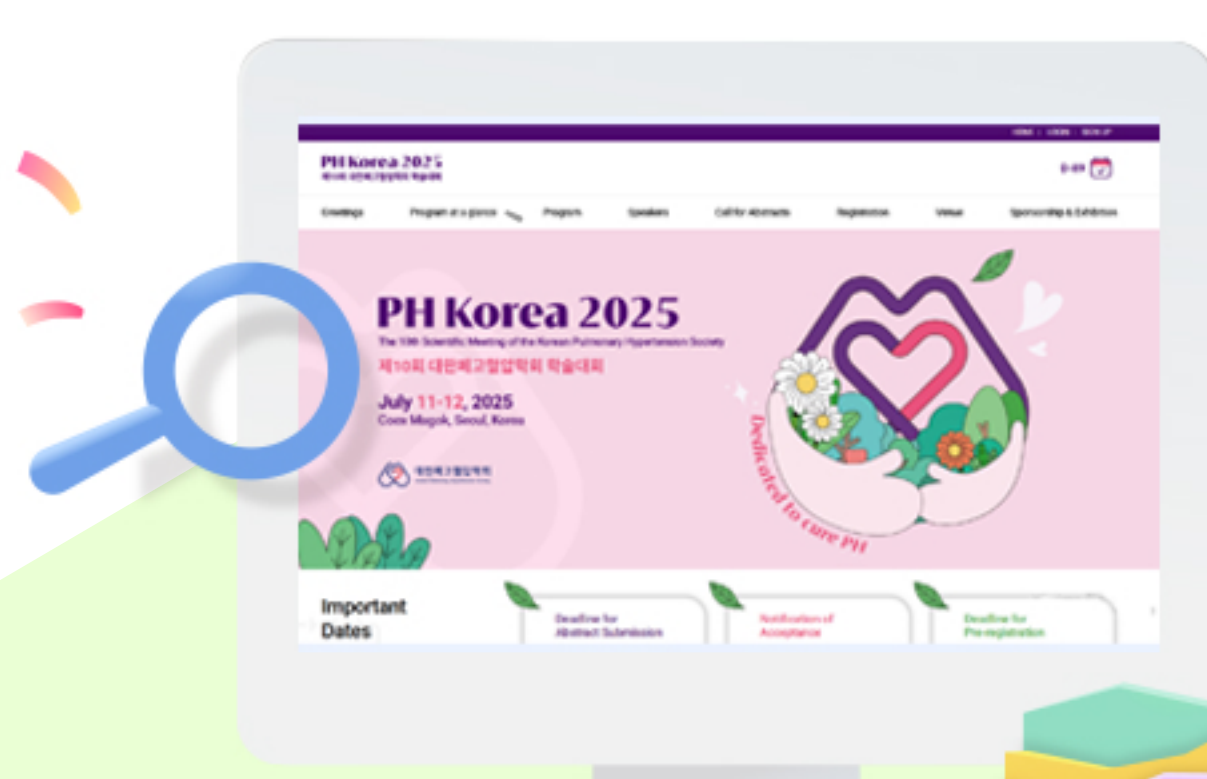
HOME | LOGIN | SIGN UP

PH Korea 2025
제10회 대한폐고혈압학회 학술대회

D-89

Greetings Program at a glance Program Speakers Call for Abstracts Registration Venue Sponsorship & Exhibition

PH Korea 2025
The 10th Scientific Meeting of the Korean Pulmonary Hypertension Society
제10회 대한폐고혈압학회 학술대회
July 11-12, 2025
Coex Magok, Seoul, Korea

대한폐고혈압학회

Dedicated to cure PH

Important Dates

Deadline for Abstract Submission

Notification of Acceptance

Deadline for Pre-registration